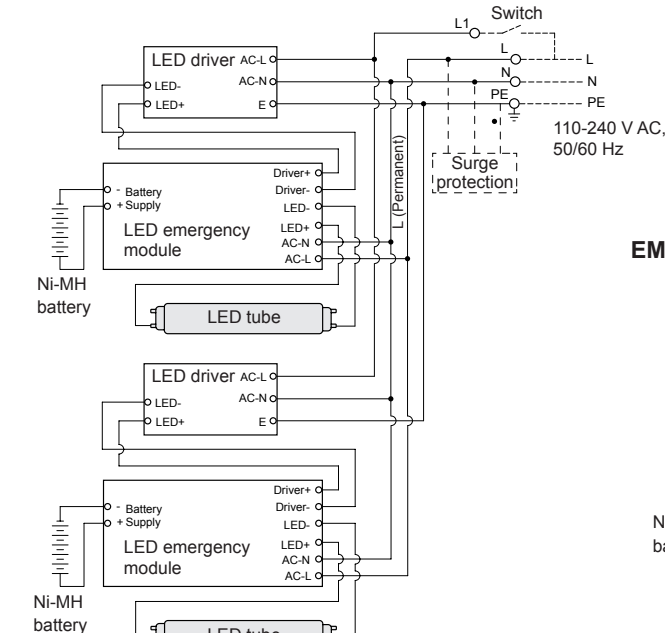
Switch
L1
L
L
N
N
PE
PE
110-240 V AC,
50/60 Hz
Surge
protection
L (Permanent)
LED driver AC-L
AC-N
LED-
LED+
E
Driver+
Driver-
LED-
LED+
AC-N
AC-L
- Battery
+ Supply
LED emergency
module
Ni-MH
battery
LED tube
EM
LED driver AC-L
AC-N
LED-
LED+
E
Driver+
Driver-
LED-
LED+
AC-N
AC-L
- Battery
+ Supply
LED emergency
module
Ni-MH
battery
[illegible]
N
ba